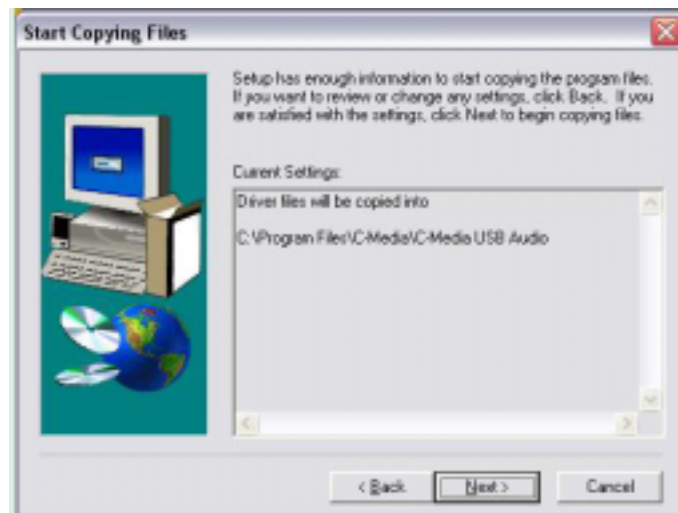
Start Copying Files

Setup has enough information to start copying the program files. If you want to review or change any settings, click Back. If you are satisfied with the settings, click Next to begin copying files.

Current Settings:

Driver files will be copied into

C:\Program Files\C-Media\C-Media USB Audio

< Back

Next >

Cancel